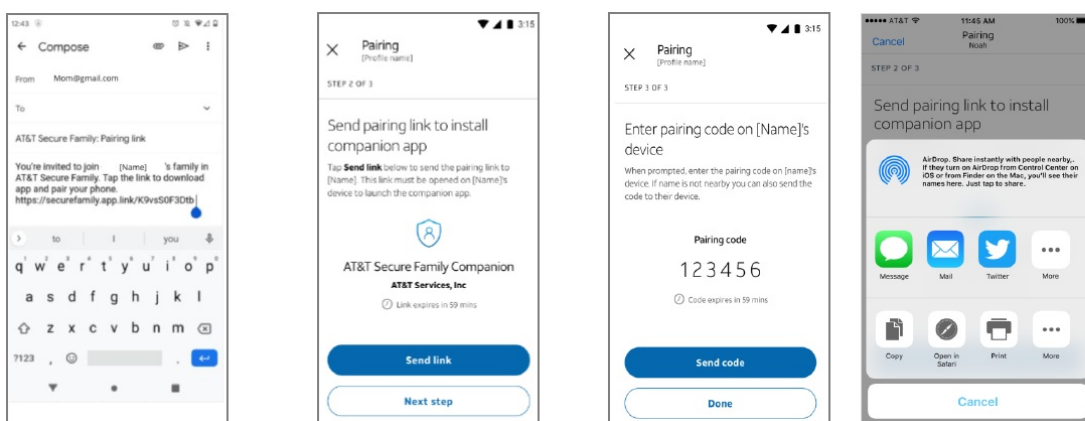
12:43

← Compose

From Mom@gmail.com

To

AT&T Secure Family: Pairing link

You're invited to join [Name] 's family in AT&T Secure Family. Tap the link to download app and pair your phone. https://securefamily.app.link/K9vsS0F3Dtb

to I you

q w e r t y u i o p
a s d f g h j k l
z x c v b n m
?123 , .

3:15

× Pairing
[Profile name]

STEP 2 OF 3

Send pairing link to install companion app

Tap **Send link** below to send the pairing link to [Name]. This link must be opened on [Name]'s device to launch the companion app.

AT&T Secure Family Companion
AT&T Services, Inc
Link expires in 59 mins

Send link

Next step

3:15

× Pairing
[Profile name]

STEP 3 OF 3

Enter pairing code on [Name]'s device

When prompted, enter the pairing code on [name]'s device. If name is not nearby you can also send the code to their device.

Pairing code

123456

Code expires in 59 mins

Send code

Done

AT&T 11:45 AM 100%

Cancel Pairing
Noah

STEP 2 OF 3

Send pairing link to install companion app

AirDrop. Share instantly with people nearby. If they turn on AirDrop from Control Center on iOS or from Finder on the Mac, you'll see their names here. Just tap to share.

Message Mail Twitter More

Copy Open in Safari Print More

Cancel